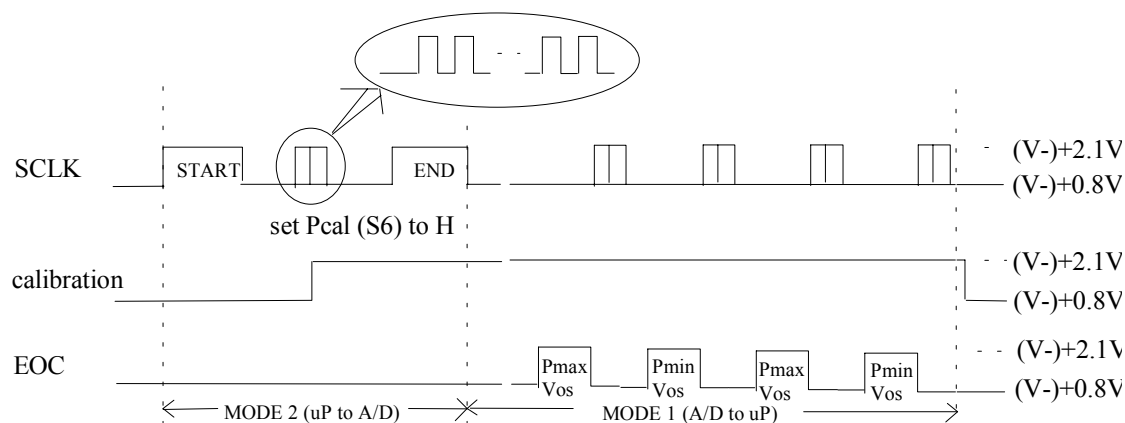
SCLK

START

set Pcal (S6) to H

END

(V-)+2.1V

(V-)+0.8V

calibration

(V-)+2.1V

(V-)+0.8V

EOC

Pmax Vos

Pmin Vos

Pmax Vos

Pmin Vos

(V-)+2.1V

(V-)+0.8V

MODE 2 (uP to A/D)

MODE 1 (A/D to uP)